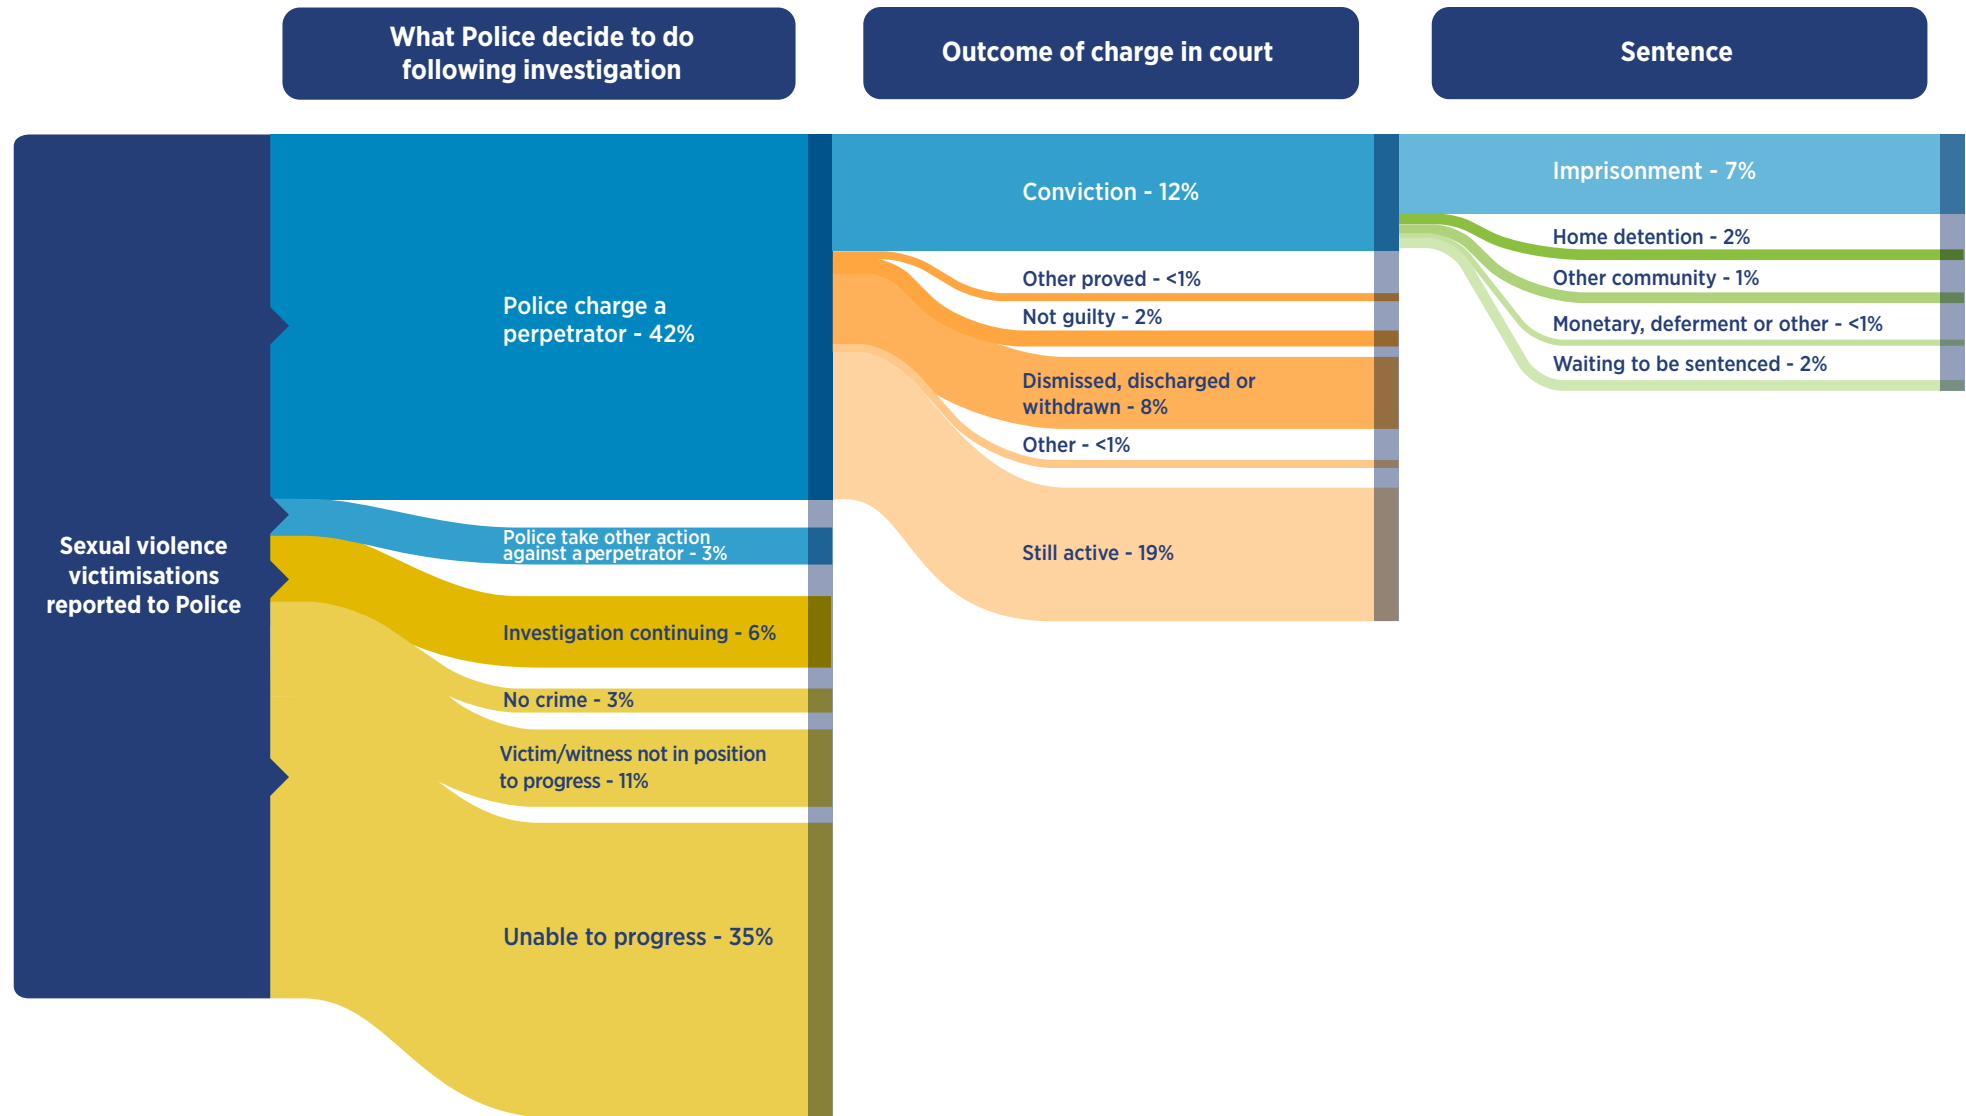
What Police decide to do following investigation

Outcome of charge in court

Sentence

Sexual violence victimisations reported to Police

Police charge a perpetrator - 42%

Police take other action against a perpetrator - 3%

Investigation continuing - 6%

No crime - 3%

Victim/witness not in position to progress - 11%

Unable to progress - 35%

Conviction - 12%

Other proved - <1%

Not guilty - 2%

Dismissed, discharged or withdrawn - 8%

Other - <1%

Still active - 19%

Imprisonment - 7%

Home detention - 2%

Other community - 1%

Monetary, deferment or other - <1%

Waiting to be sentenced - 2%